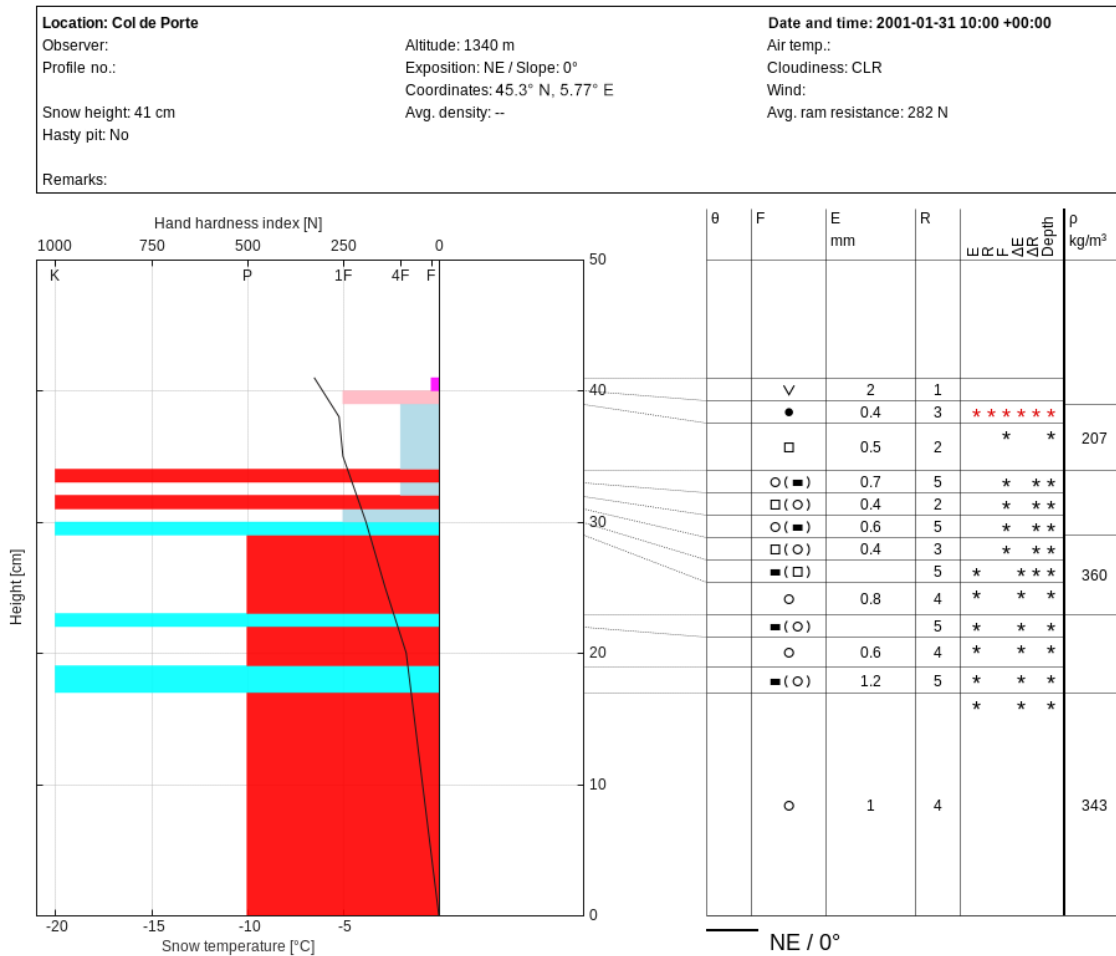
Location: Col de Porte
Observer:
Profile no.:

Snow height: 41 cm
Hasty pit: No

Remarks:

Altitude: 1340 m
Exposition: NE / Slope: 0°
Coordinates: 45.3° N, 5.77° E
Avg. density: --

Date and time: 2001-01-31 10:00 +00:00
Air temp.:
Cloudiness: CLR
Wind:
Avg. ram resistance: 282 N

Hand hardness index [N]
1000 750 500 250 0
K P 1F 4F F

50
40
30
20
10
0

Height [cm]

-20 -15 -10 -5
Snow temperature [°C]

| θ | F | E mm | R | E R F ΔE ΔR Depth | ρ kg/m³ |
|---|---|---|---|---|---|
| | ∨ | 2 | 1 | | |
| | ● | 0.4 | 3 | ★ ★ ★ ★ ★ ★ | |
| | □ | 0.5 | 2 | ★ ★ | 207 |
| | ○(■) | 0.7 | 5 | ★ ★ ★ | |
| | □(○) | 0.4 | 2 | ★ ★ ★ | |
| | ○(■) | 0.6 | 5 | ★ ★ ★ | |
| | □(○) | 0.4 | 3 | ★ ★ ★ | |
| | ■(□) | | 5 | ★ ★ ★ ★ | 360 |
| | ○ | 0.8 | 4 | ★ ★ ★ | |
| | ■(○) | | 5 | ★ ★ ★ | |
| | ○ | 0.6 | 4 | ★ ★ ★ | |
| | ■(○) | 1.2 | 5 | ★ ★ ★ | |
| | | | | ★ ★ ★ | |
| | ○ | 1 | 4 | | 343 |

NE / 0°